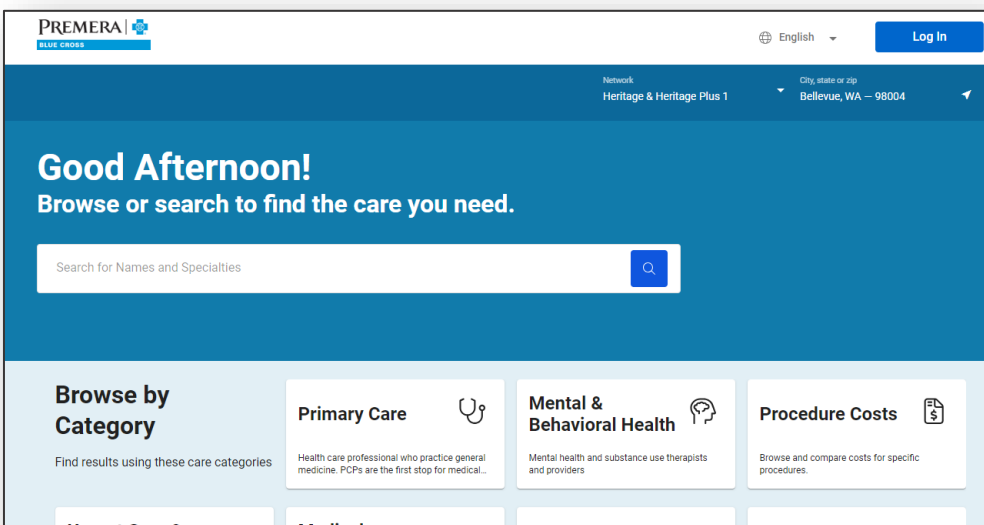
PREMERA
BLUE CROSS

English

Log In

Network
Heritage & Heritage Plus 1

City, state or zip
Bellevue, WA — 98004

Good Afternoon!
Browse or search to find the care you need.

Search for Names and Specialties

Browse by Category
Find results using these care categories

Primary Care
Health care professional who practice general medicine. PCPs are the first stop for medical...

Mental & Behavioral Health
Mental health and substance use therapists and providers

Procedure Costs
Browse and compare costs for specific procedures.

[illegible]

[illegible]